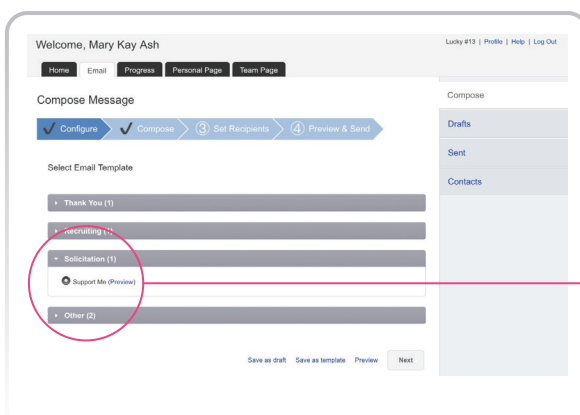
Welcome, Mary Kay Ash

Lucky #13 | Profile | Help | Log Out

Home Email Progress Personal Page Team Page

Compose Message

Configure Compose ③ Set Recipients ④ Preview & Send

Select Email Template

Thank You (1)

Recruiting (1)

Solicitation (1)

Support Me (Preview)

Other (2)

Save as draft Save as template Preview Next

Compose

Drafts

Sent

Contacts